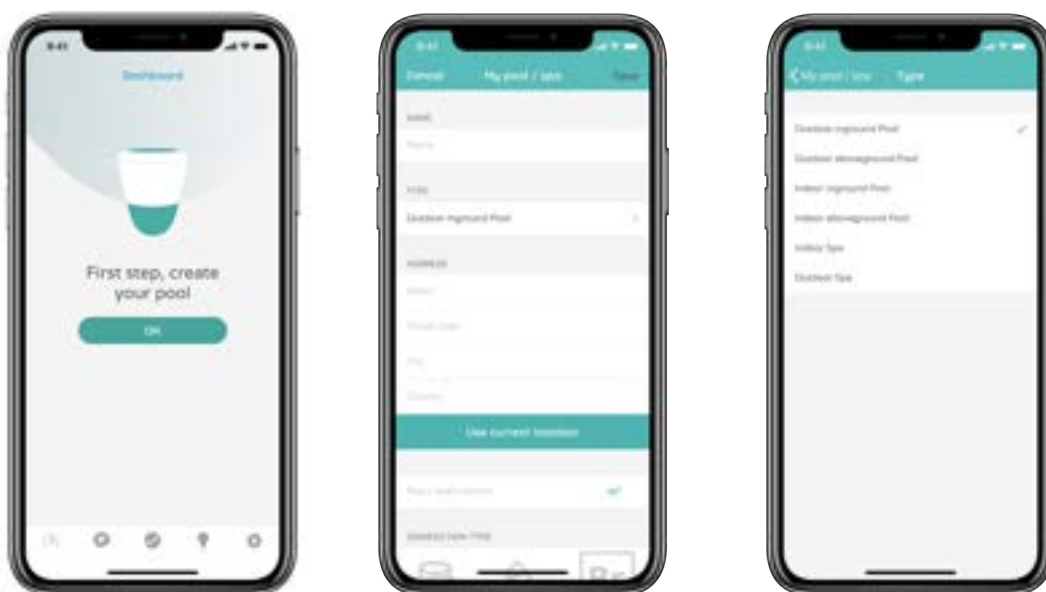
9:41

Dashboard

First step, create your pool

OK

9:41

Cancel My pool / spa Save

NAME

Name

TYPE

Outdoor inground Pool

ADDRESS

Street

Postal code

City

Country

Use current location

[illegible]

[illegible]

9:41

My pool / spa Type

Outdoor inground Pool

Outdoor aboveground Pool

Indoor inground Pool

Indoor aboveground Pool

Indoor Spa

Outdoor Spa